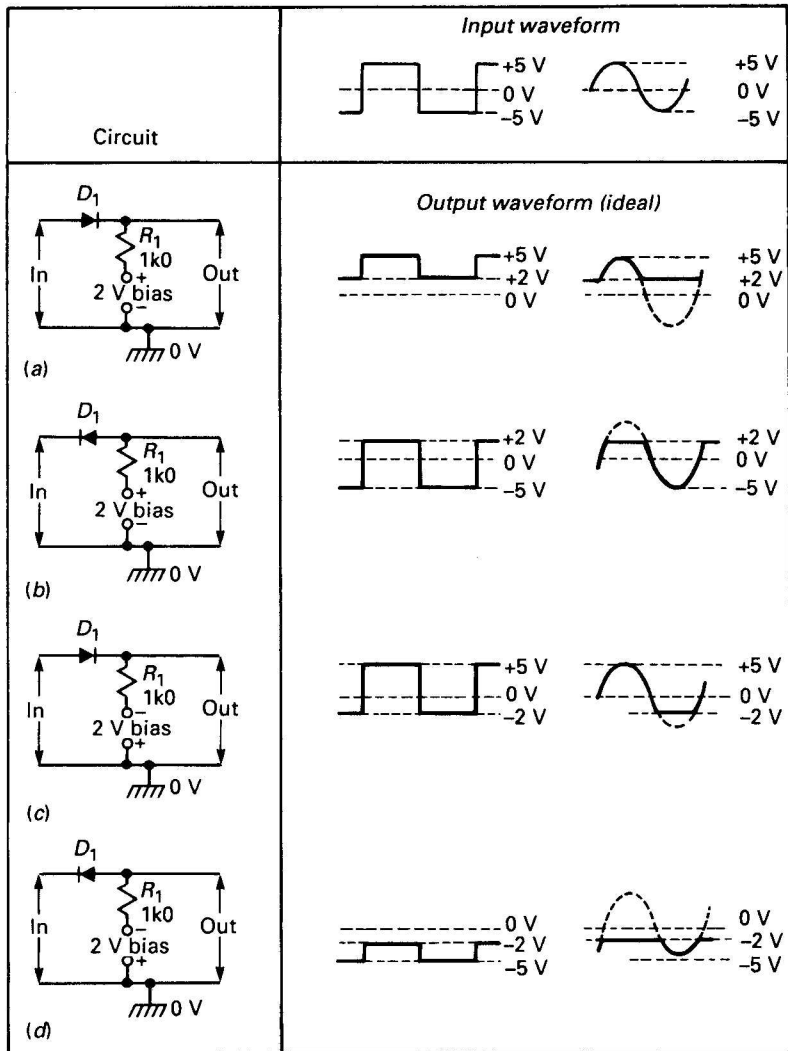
Circuit

Input waveform

+5 V
0 V
−5 V

+5 V
0 V
−5 V

Output waveform (ideal)

$D_1$
$R_1$
1k0
In
Out
+
2 V bias
−
0 V
(a)

+5 V
+2 V
0 V

+5 V
+2 V
0 V

$D_1$
$R_1$
1k0
In
Out
+
2 V bias
−
0 V
(b)

+2 V
0 V
−5 V

+2 V
0 V
−5 V

$D_1$
$R_1$
1k0
In
Out
−
2 V bias
+
0 V
(c)

+5 V
0 V
−2 V

+5 V
0 V
−2 V

$D_1$
$R_1$
1k0
In
Out
−
2 V bias
+
0 V
(d)

0 V
−2 V
−5 V

0 V
−2 V
−5 V